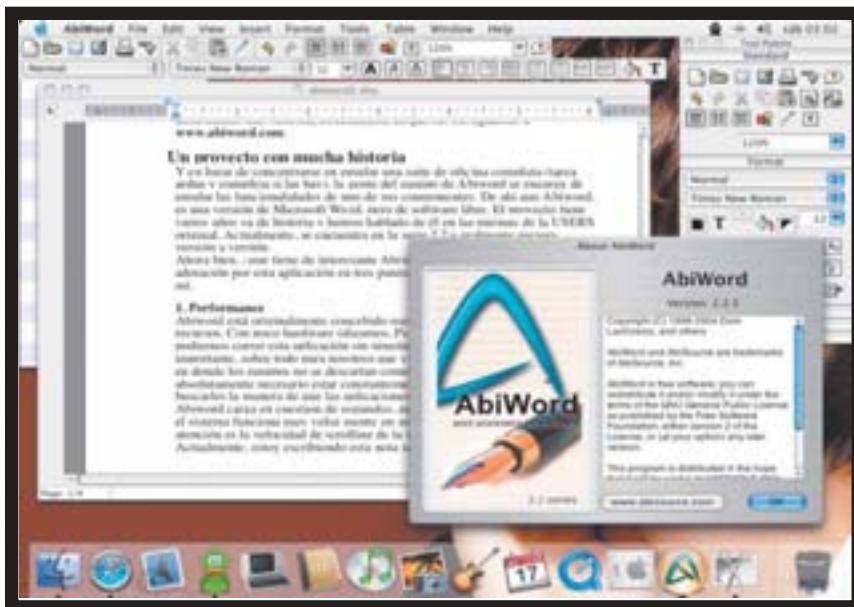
AbiWord File Edit View Insert Format Tools Table Window Help

Normal

Times New Roman

www.abiword.com.

Un proyecto con mucha historia

Y es hora de concentrarse en estudiar una suite de ofic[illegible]

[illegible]

1. Performance

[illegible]

About AbiWord

AbiWord

Version 2.2.3

Copyright (C) 1998-2004 Dom Lachowicz, and others

AbiWord and AbiSource are trademarks of AbiSource, Inc.

AbiWord is free software; you can redistribute it and/or modify it under the terms of the GNU General Public License as published by the Free Software Foundation; either version 2 of the License, or (at your option) any later version.

This program is distributed in the hope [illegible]

AbiWord

2.2 series

www.abisource.com

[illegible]

Format

Normal

Times New Roman

17